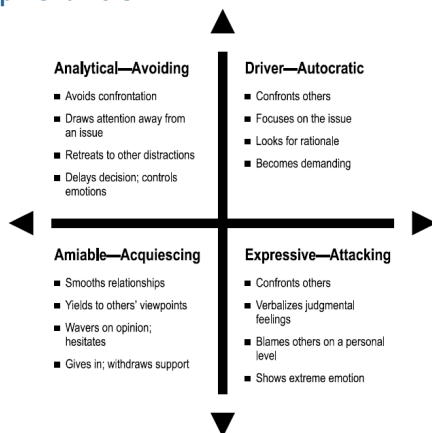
Analytical—Avoiding

■ Avoids confrontation

■ Draws attention away from an issue

■ Retreats to other distractions

■ Delays decision; controls emotions

Driver—Autocratic

■ Confronts others

■ Focuses on the issue

■ Looks for rationale

■ Becomes demanding

Amiable—Acquiescing

■ Smooths relationships

■ Yields to others' viewpoints

■ Wavers on opinion; hesitates

■ Gives in; withdraws support

Expressive—Attacking

■ Confronts others

■ Verbalizes judgmental feelings

■ Blames others on a personal level

■ Shows extreme emotion